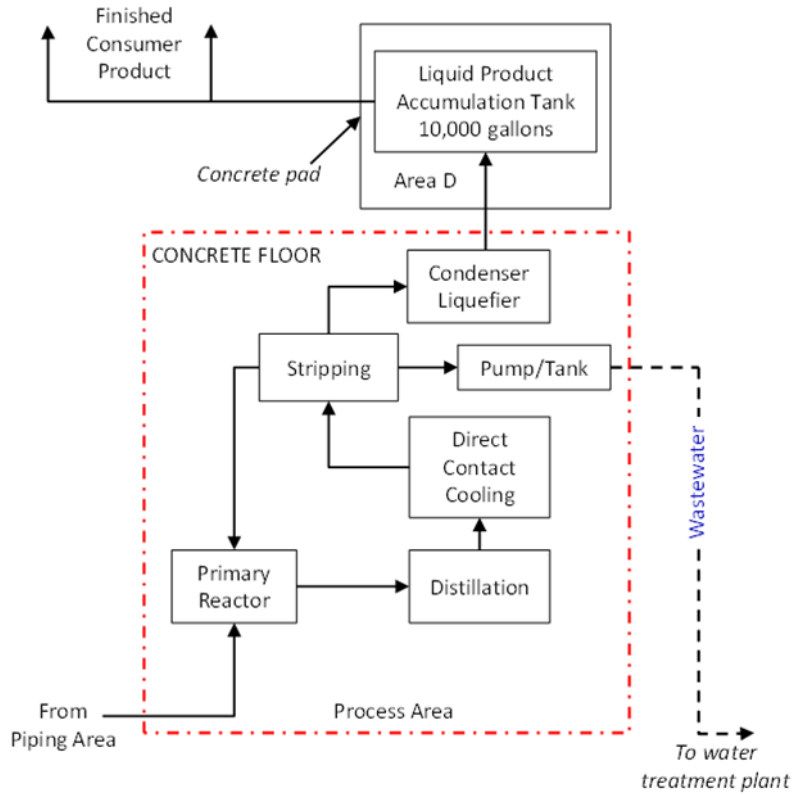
Finished Consumer Product

Liquid Product Accumulation Tank 10,000 gallons

Concrete pad

Area D

CONCRETE FLOOR

Condenser Liquefier

Stripping

Pump/Tank

Wastewater

Direct Contact Cooling

Primary Reactor

Distillation

From Piping Area

Process Area

To water treatment plant